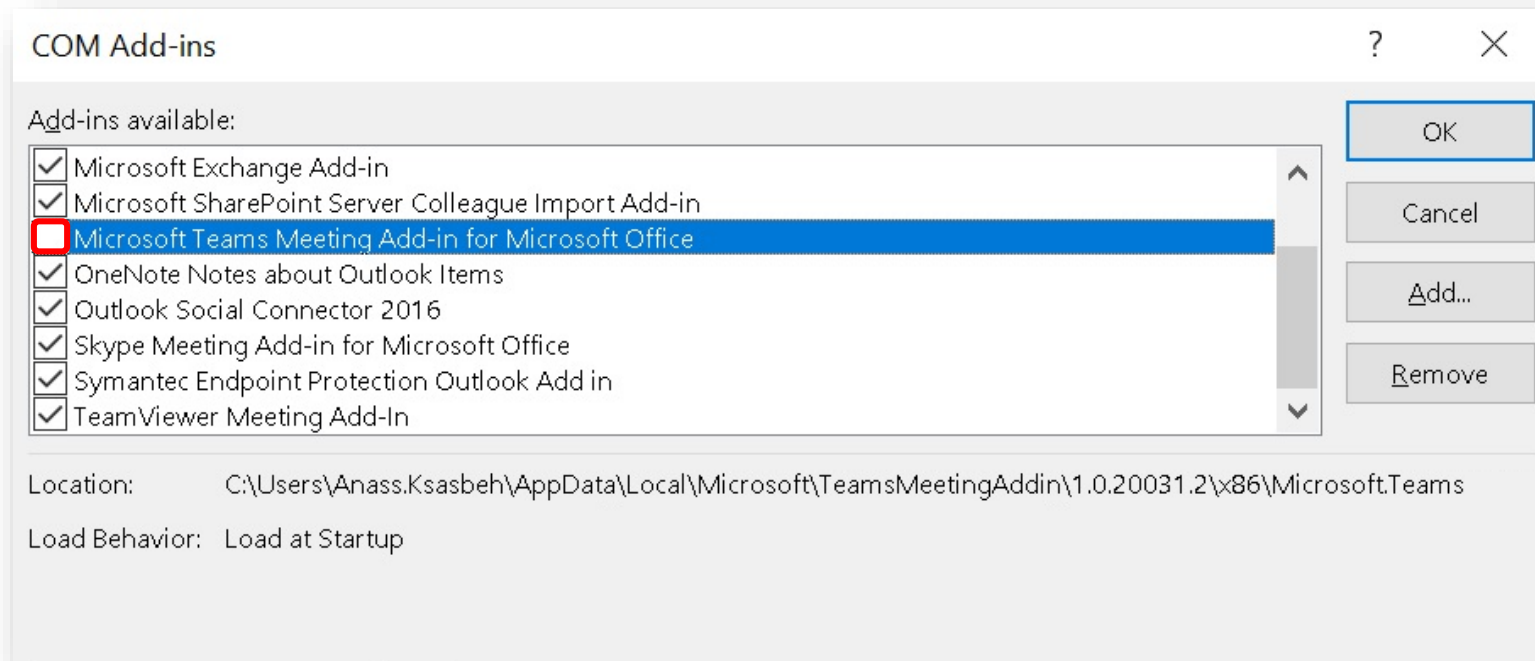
COM Add-ins

?

Add-ins available:

Microsoft Exchange Add-in
Microsoft SharePoint Server Colleague Import Add-in
Microsoft Teams Meeting Add-in for Microsoft Office
OneNote Notes about Outlook Items
Outlook Social Connector 2016
Skype Meeting Add-in for Microsoft Office
Symantec Endpoint Protection Outlook Add in
TeamViewer Meeting Add-In

OK

Cancel

Add...

Remove

Location: C:\Users\Anass.Ksasbeh\AppData\Local\Microsoft\TeamsMeetingAddin\1.0.20031.2\x86\Microsoft.Teams

Load Behavior: Load at Startup